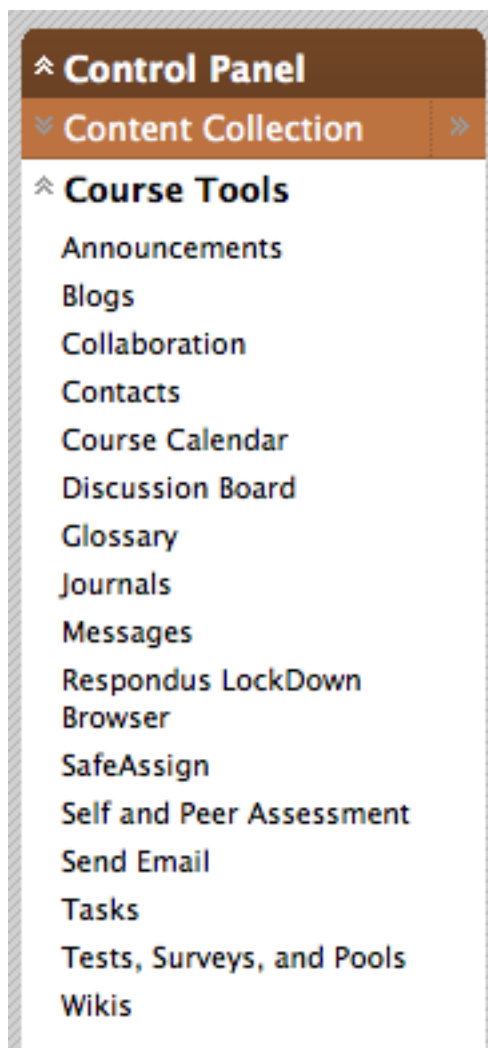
Control Panel
Content Collection
Course Tools
Announcements
Blogs
Collaboration
Contacts
Course Calendar
Discussion Board
Glossary
Journals
Messages
Respondus LockDown Browser
SafeAssign
Self and Peer Assessment
Send Email
Tasks
Tests, Surveys, and Pools
Wikis